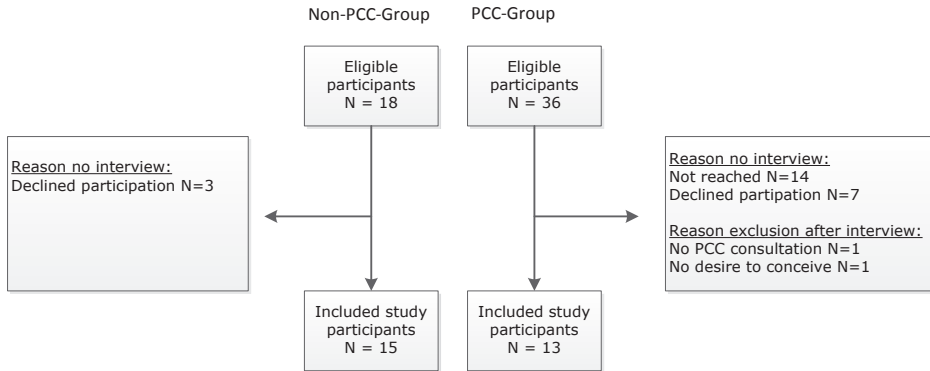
Non-PCC-Group

PCC-Group

Eligible participants N = 18

Eligible participants N = 36

Reason no interview:
Declined participation N=3

Reason no interview:
Not reached N=14
Declined partipation N=7

Reason exclusion after interview:
No PCC consultation N=1
No desire to conceive N=1

Included study participants N = 15

Included study participants N = 13